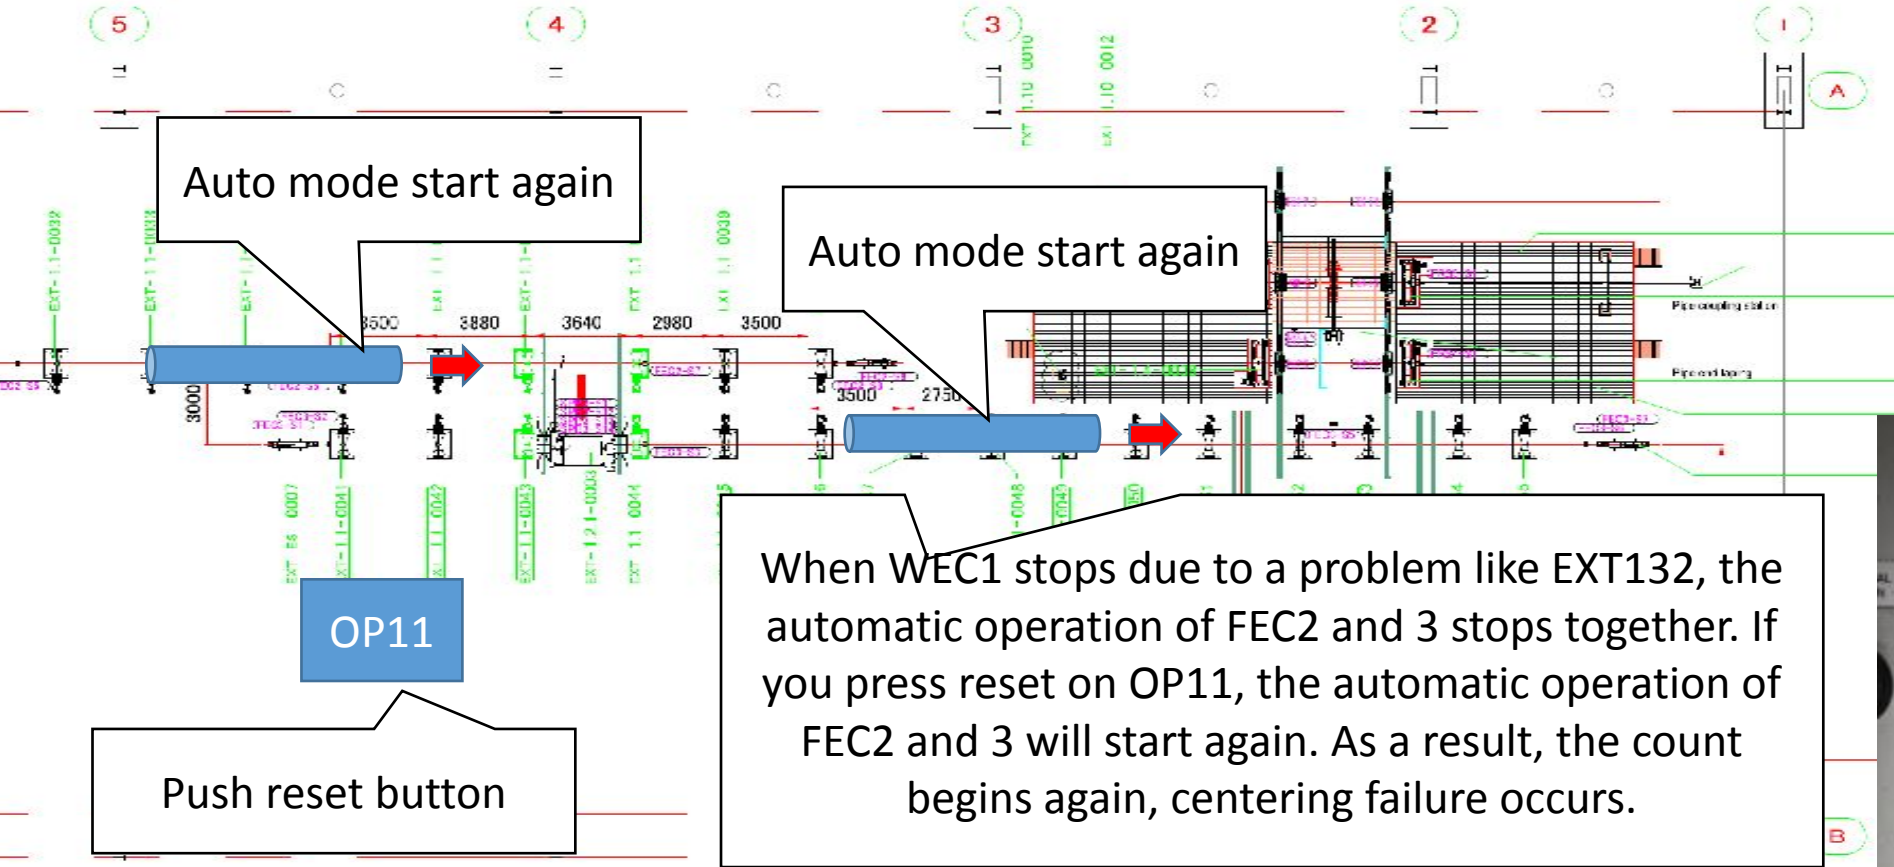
5

4

3

2

1

A

B

Auto mode start again

Auto mode start again

3500 3880 3640 2980 3500

3000

3500 2750

Pipe coupling station

Pipe end taping

OP11

Push reset button

When WEC1 stops due to a problem like EXT132, the automatic operation of FEC2 and 3 stops together. If you press reset on OP11, the automatic operation of FEC2 and 3 will start again. As a result, the count begins again, centering failure occurs.